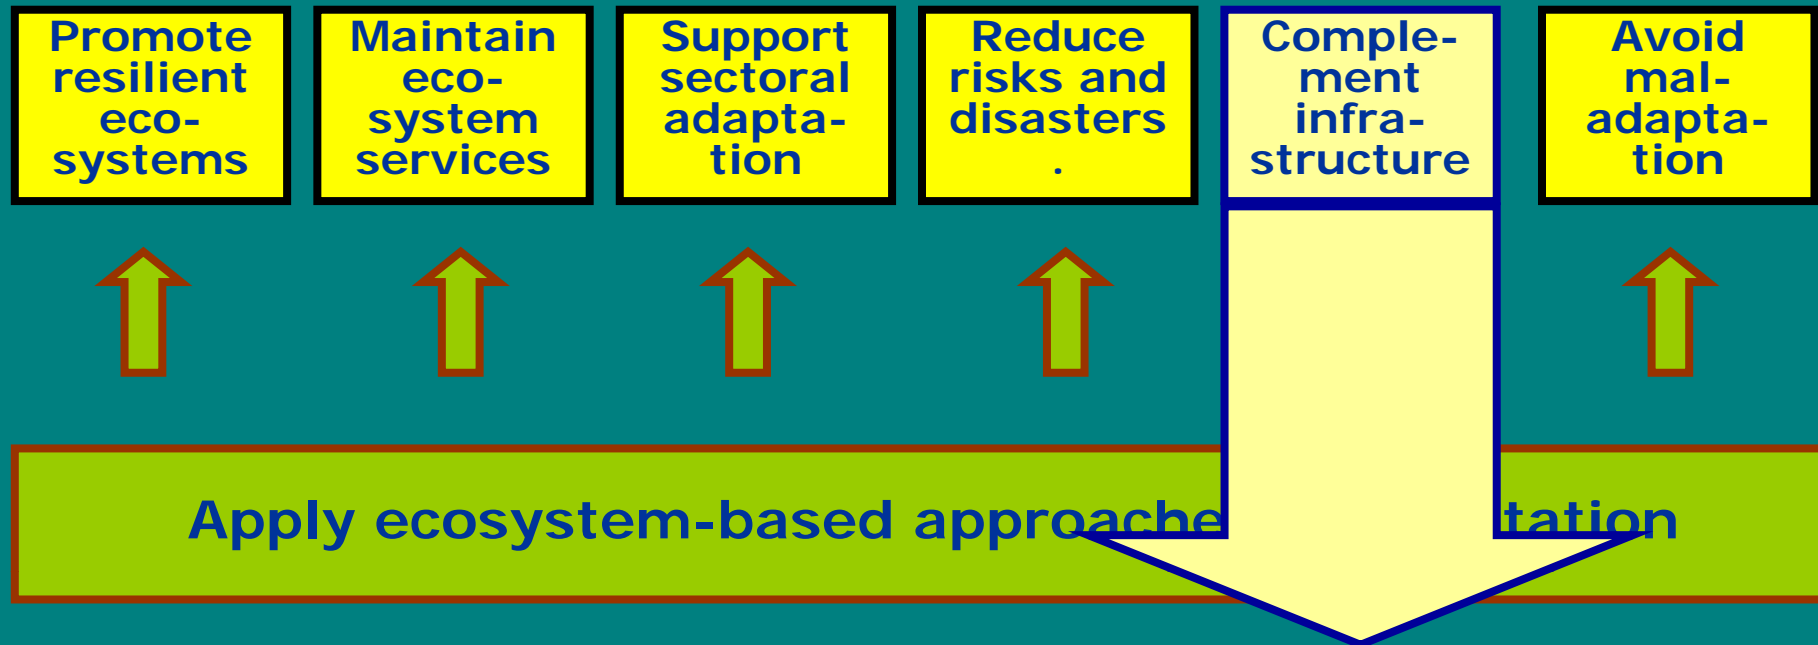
Promote resilient eco-systems

Maintain eco-system services

Support sectoral adaptation

Reduce risks and disasters.

Complement infrastructure

Avoid mal-adaptation

Apply ecosystem-based approache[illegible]tation